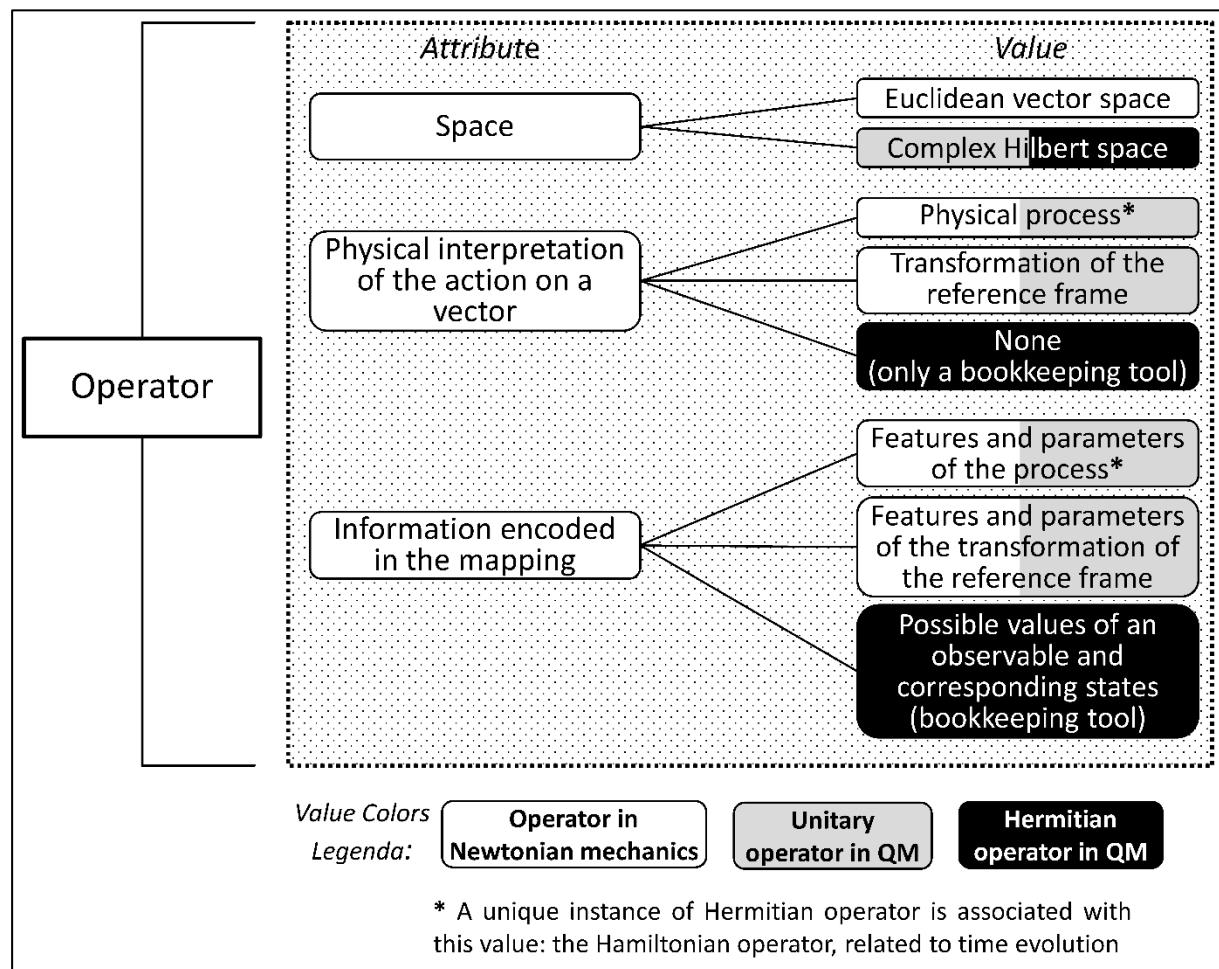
Operator

Attribute

Value

Space

Euclidean vector space

Complex Hilbert space

Physical interpretation of the action on a vector

Physical process*

Transformation of the reference frame

None (only a bookkeeping tool)

Information encoded in the mapping

Features and parameters of the process*

Features and parameters of the transformation of the reference frame

Possible values of an observable and corresponding states (bookkeeping tool)

Value Colors Legenda:

Operator in Newtonian mechanics

Unitary operator in QM

Hermitian operator in QM

* A unique instance of Hermitian operator is associated with this value: the Hamiltonian operator, related to time evolution